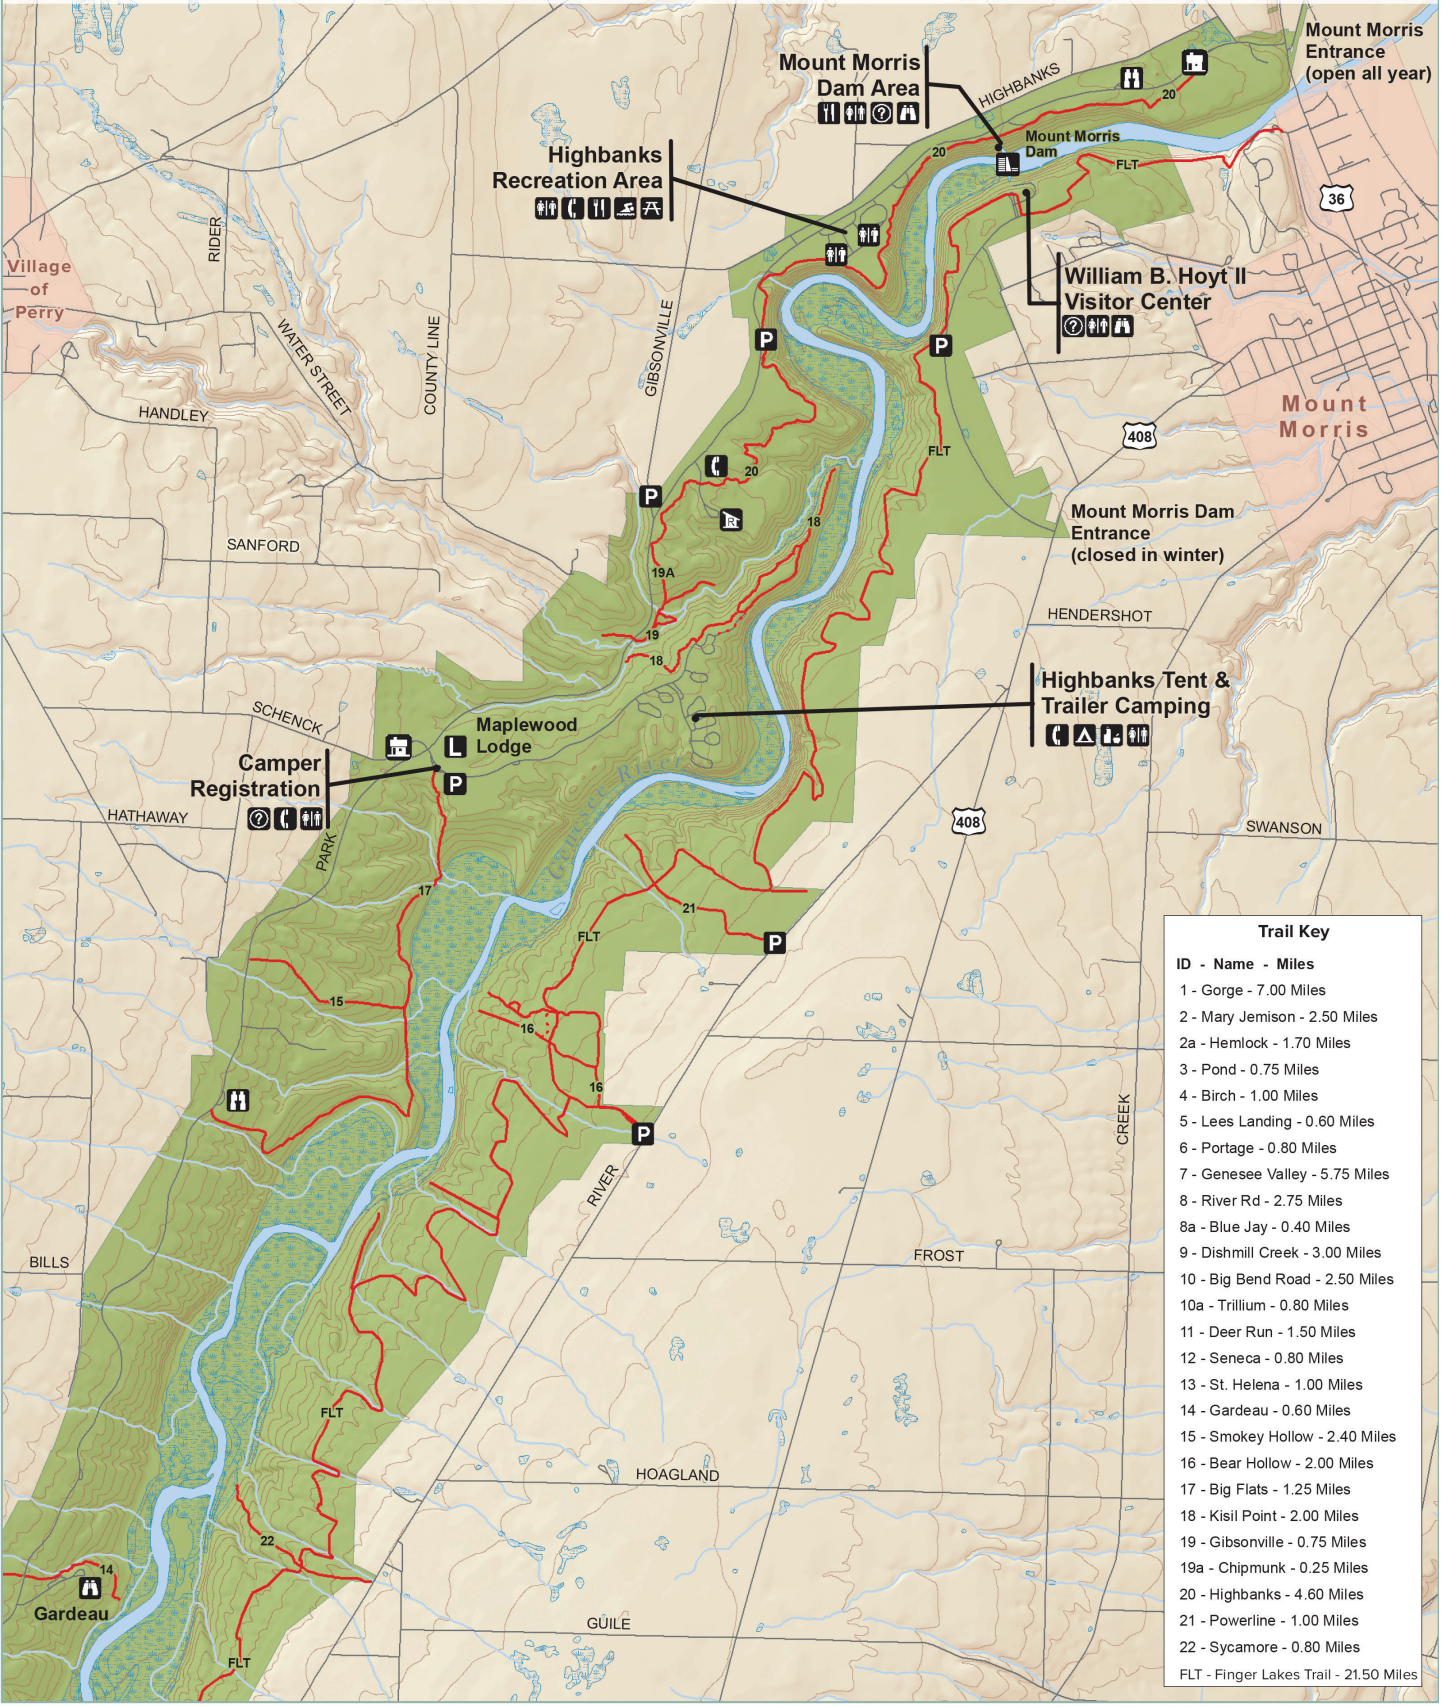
Mount Morris Entrance (open all year)

Mount Morris Dam Area

HIGHBANKS

20

Mount Morris Dam

FLT

36

Highbanks Recreation Area

William B. Hoyt II Visitor Center

Village of Perry

RIDER

WATER STREET

COUNTY LINE

GIBSONVILLE

P

P

HANDLEY

Mount Morris

408

FLT

20

P

18

SANFORD

Mount Morris Dam Entrance (closed in winter)

19A

HENDERSHOT

19

18

Highbanks Tent & Trailer Camping

SCHENCK

Maplewood Lodge

L

Camper Registration

P

HATHAWAY

Genesee River

408

SWANSON

PARK

17

21

FLT

P

15

16

16

P

RIVER

CREEK

BILLS

FROST

FLT

HOAGLAND

22

14

Gardeau

GUILE

FLT

Trail Key

| ID - Name - Miles |
|---|
| 1 - Gorge - 7.00 Miles |
| 2 - Mary Jemison - 2.50 Miles |
| 2a - Hemlock - 1.70 Miles |
| 3 - Pond - 0.75 Miles |
| 4 - Birch - 1.00 Miles |
| 5 - Lees Landing - 0.60 Miles |
| 6 - Portage - 0.80 Miles |
| 7 - Genesee Valley - 5.75 Miles |
| 8 - River Rd - 2.75 Miles |
| 8a - Blue Jay - 0.40 Miles |
| 9 - Dishmill Creek - 3.00 Miles |
| 10 - Big Bend Road - 2.50 Miles |
| 10a - Trillium - 0.80 Miles |
| 11 - Deer Run - 1.50 Miles |
| 12 - Seneca - 0.80 Miles |
| 13 - St. Helena - 1.00 Miles |
| 14 - Gardeau - 0.60 Miles |
| 15 - Smokey Hollow - 2.40 Miles |
| 16 - Bear Hollow - 2.00 Miles |
| 17 - Big Flats - 1.25 Miles |
| 18 - Kisil Point - 2.00 Miles |
| 19 - Gibsonville - 0.75 Miles |
| 19a - Chipmunk - 0.25 Miles |
| 20 - Highbanks - 4.60 Miles |
| 21 - Powerline - 1.00 Miles |
| 22 - Sycamore - 0.80 Miles |
| FLT - Finger Lakes Trail - 21.50 Miles |